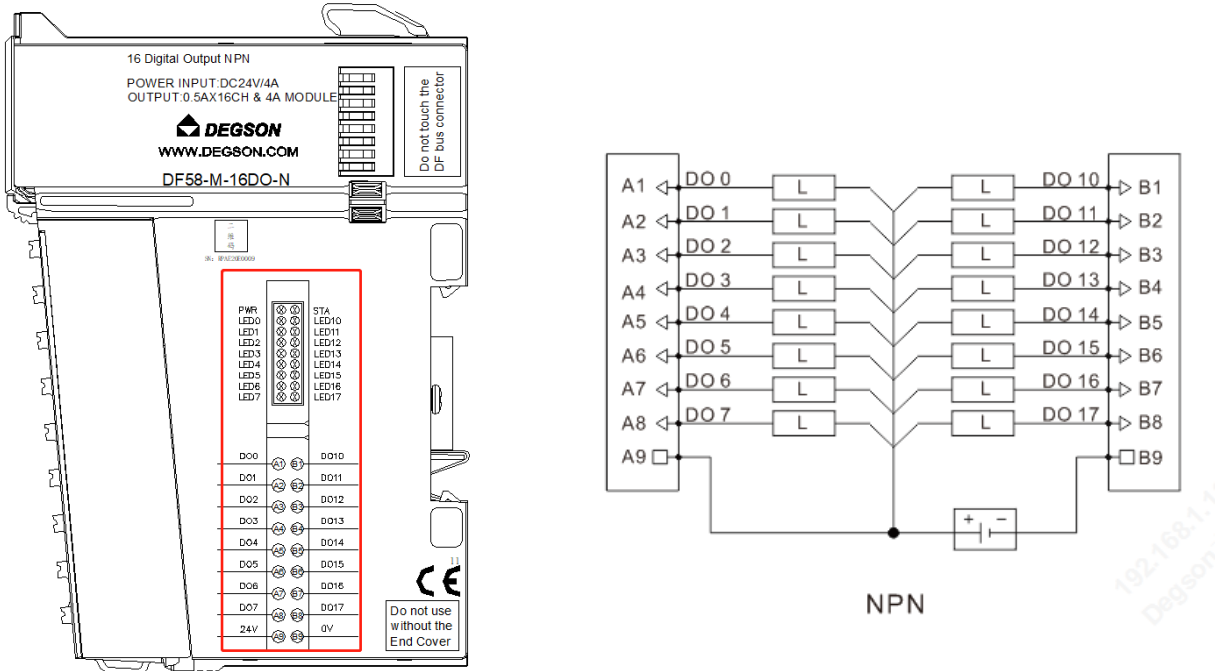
16 Digital Output NPN

POWER INPUT:DC24V/4A
OUTPUT:0.5AX16CH & 4A MODULE

DEGSON
WWW.DEGSON.COM

DF58-M-16DO-N

Do not touch the DF bus connector

PWR STA
LED0 LED10
LED1 LED11
LED2 LED12
LED3 LED13
LED4 LED14
LED5 LED15
LED6 LED16
LED7 LED17

DO0 A1 B1 DO10
DO1 A2 B2 DO11
DO2 A3 B3 DO12
DO3 A4 B4 DO13
DO4 A5 B5 DO14
DO5 A6 B6 DO15
DO6 A7 B7 DO16
DO7 A8 B8 DO17
24V A9 B9 0V

CE

Do not use without the End Cover

A1 DO 0 L L DO 10 B1
A2 DO 1 L L DO 11 B2
A3 DO 2 L L DO 12 B3
A4 DO 3 L L DO 13 B4
A5 DO 4 L L DO 14 B5
A6 DO 5 L L DO 15 B6
A7 DO 6 L L DO 16 B7
A8 DO 7 L L DO 17 B8
A9 B9

+ −

NPN